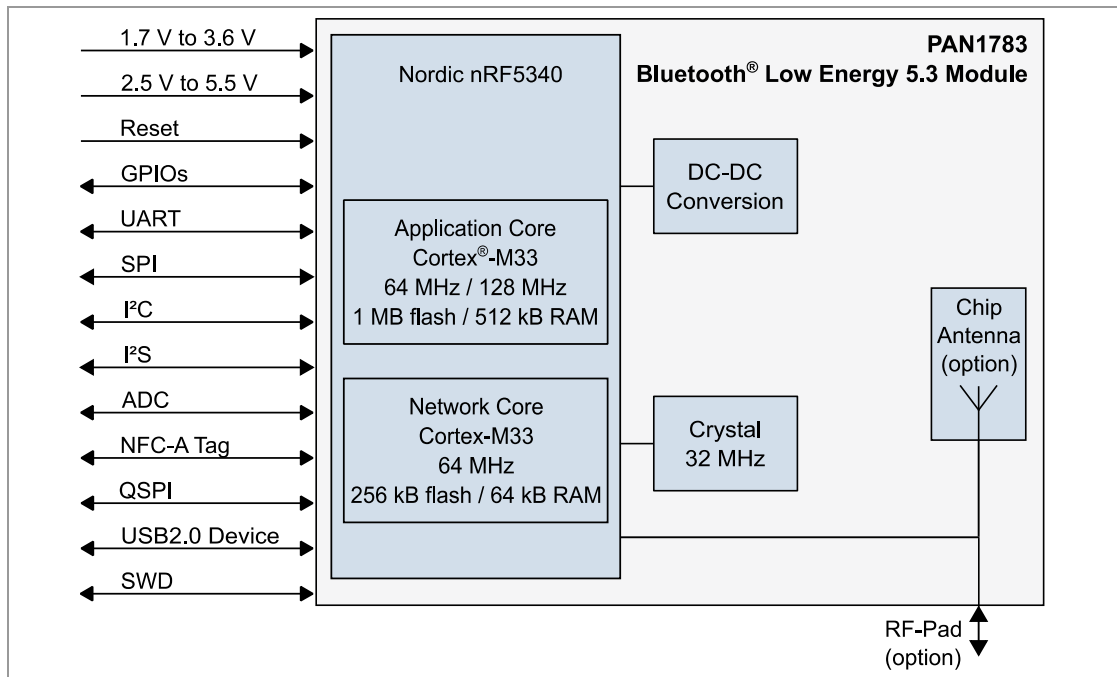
1.7 V to 3.6 V
2.5 V to 5.5 V
Reset
GPIOs
UART
SPI
I²C
I²S
ADC
NFC-A Tag
QSPI
USB2.0 Device
SWD

PAN1783
Bluetooth® Low Energy 5.3 Module

Nordic nRF5340

Application Core
Cortex®-M33
64 MHz / 128 MHz
1 MB flash / 512 kB RAM

Network Core
Cortex-M33
64 MHz
256 kB flash / 64 kB RAM

DC-DC
Conversion

Crystal
32 MHz

Chip
Antenna
(option)

RF-Pad
(option)